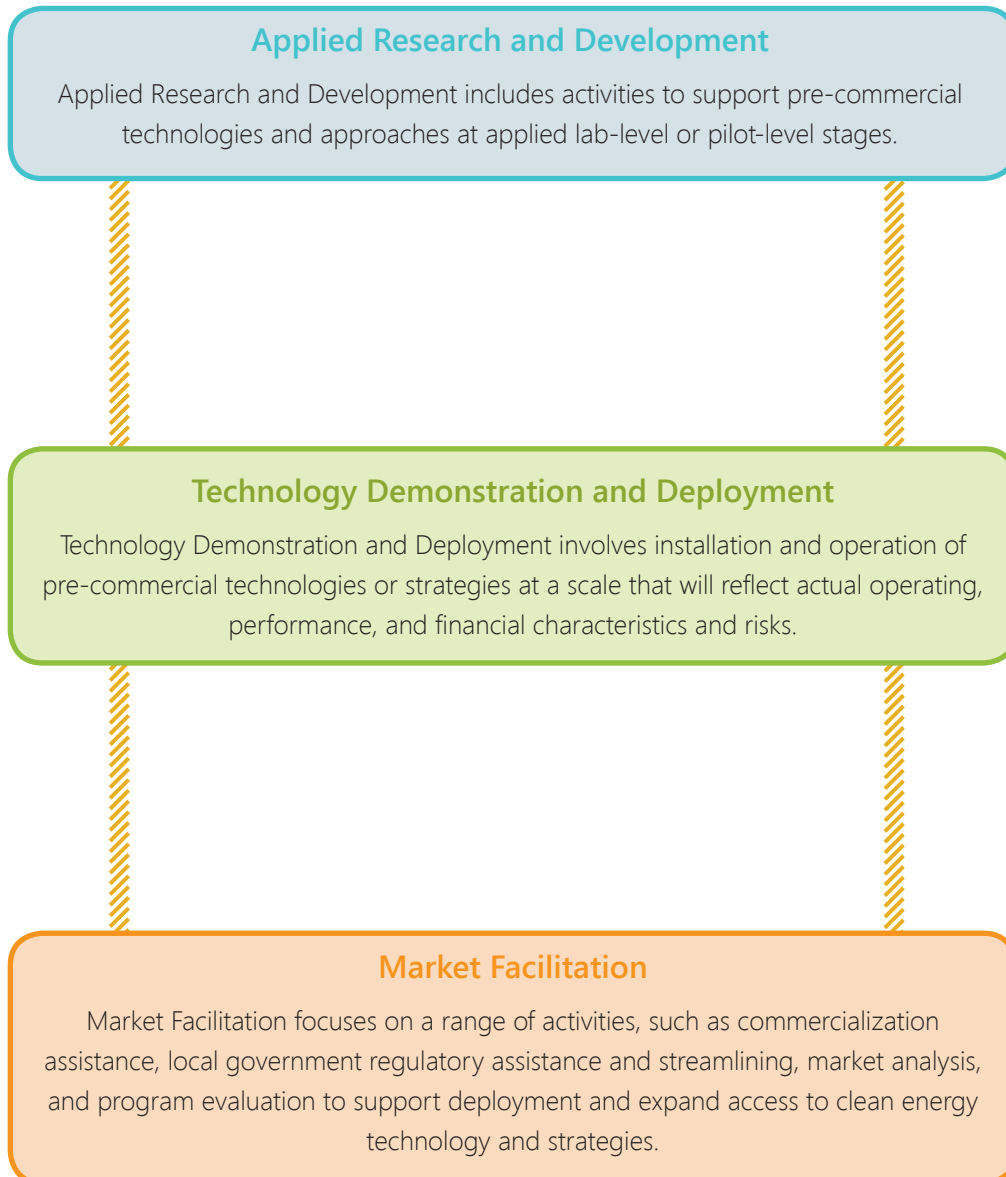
Applied Research and Development

Applied Research and Development includes activities to support pre-commercial technologies and approaches at applied lab-level or pilot-level stages.

Technology Demonstration and Deployment

Technology Demonstration and Deployment involves installation and operation of pre-commercial technologies or strategies at a scale that will reflect actual operating, performance, and financial characteristics and risks.

Market Facilitation

Market Facilitation focuses on a range of activities, such as commercialization assistance, local government regulatory assistance and streamlining, market analysis, and program evaluation to support deployment and expand access to clean energy technology and strategies.